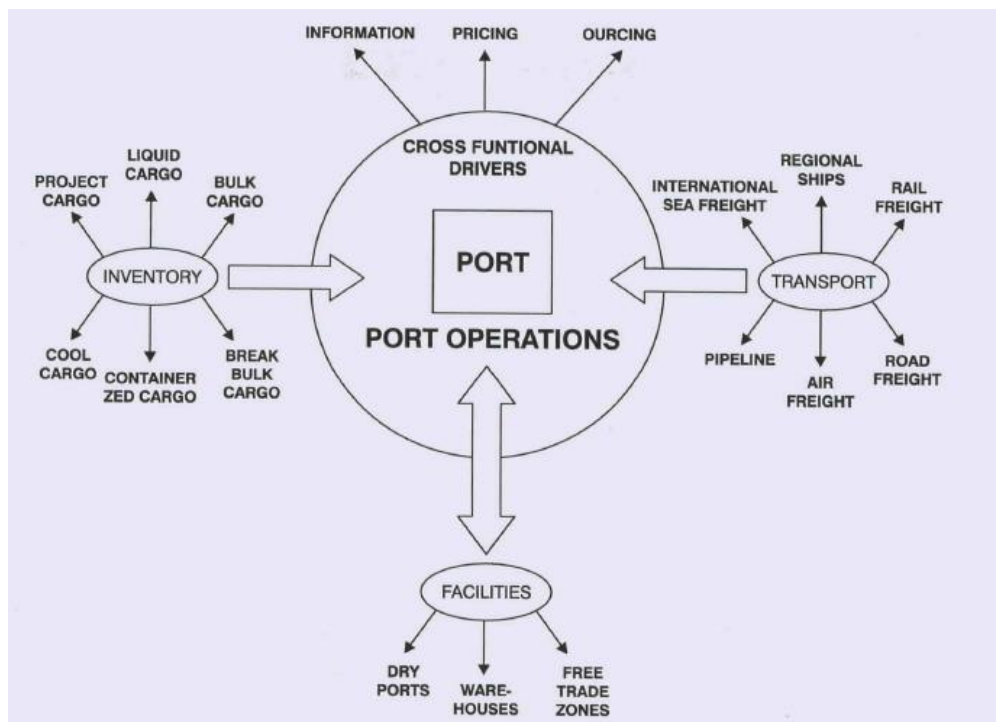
INFORMATION

PRICING

OURCING

CROSS FUNTIONAL DRIVERS

PROJECT CARGO

LIQUID CARGO

BULK CARGO

INVENTORY

COOL CARGO

CONTAINER ZED CARGO

BREAK BULK CARGO

PORT

PORT OPERATIONS

INTERNATIONAL SEA FREIGHT

REGIONAL SHIPS

RAIL FREIGHT

TRANSPORT

PIPELINE

AIR FREIGHT

ROAD FREIGHT

FACILITIES

DRY PORTS

WARE-HOUSES

FREE TRADE ZONES